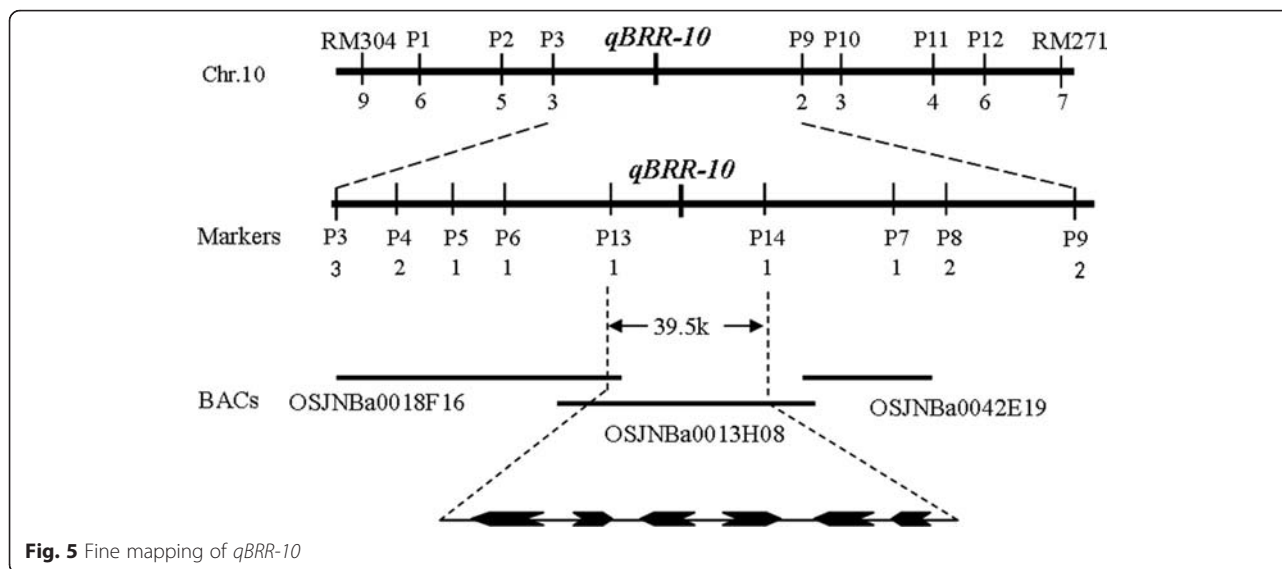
RM304 P1 P2 P3 qBRR-10 P9 P10 P11 P12 RM271

Chr.10

9 6 5 3 2 3 4 6 7

qBRR-10

Markers P3 P4 P5 P6 P13 P14 P7 P8 P9

3 2 1 1 1 1 1 2 2

39.5k

BACs OSJNBa0018F16 OSJNBa0042E19

OSJNBa0013H08

**Fig. 5** Fine mapping of *qBRR-10*